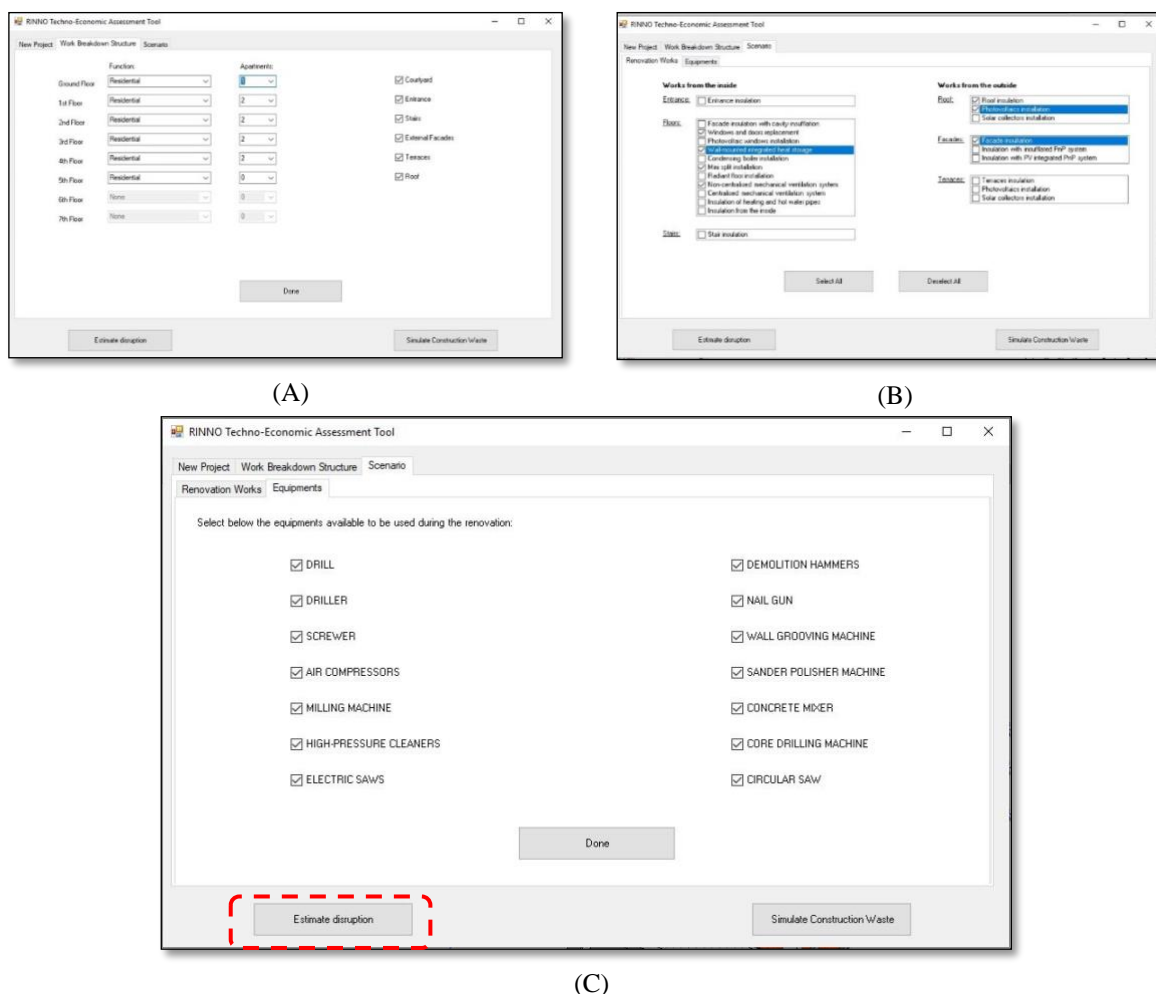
RINNO Techno-Economic Assessment Tool

New Project | Work Breakdown Structure | Scenario

Function: | Apartments:

| | Function | Apartments |
|---|---|---|
| Ground Floor | Residential | 0 |
| 1st Floor | Residential | 2 |
| 2nd Floor | Residential | 2 |
| 3rd Floor | Residential | 2 |
| 4th Floor | Residential | 2 |
| 5th Floor | Residential | 0 |
| 6th Floor | None | 0 |
| 7th Floor | None | 0 |

☑ Courtyard
☑ Entrance
☑ Stairs
☑ External Facades
☑ Terraces
☑ Roof

Done

Estimate disruption | Simulate Construction Waste

(A)

RINNO Techno-Economic Assessment Tool

New Project | Work Breakdown Structure | Scenario

Renovation Works | Equipments

Works from the inside

Entrance: ☐ Entrance insulation

Floors:
☐ Facade insulation with cavity insufflation
☑ Windows and doors replacement
☐ Photovoltaic windows installation
☑ Wall-mounted integrated heat storage
☐ Condensing boiler installation
☑ Max split installation
☐ Radiant floor installation
☑ Non-centralized mechanical ventilation system
☐ Centralized mechanical ventilation system
☐ Insulation of heating and hot water pipes
☐ Insulation from the inside

Stairs: ☐ Stair insulation

Works from the outside

Roof:
☑ Roof insulation
☑ Photovoltaics installation
☐ Solar collectors installation

Facades:
☑ Facade insulation
☐ Insulation with insulated PnP system
☐ Insulation with PV integrated PnP system

Terraces:
☐ Terraces insulation
☐ Photovoltaics installation
☐ Solar collectors installation

Select All | Deselect All

Estimate disruption | Simulate Construction Waste

(B)

RINNO Techno-Economic Assessment Tool

New Project | Work Breakdown Structure | Scenario

Renovation Works | Equipments

Select below the equipments available to be used during the renovation:

☑ DRILL
☑ DRILLER
☑ SCREWER
☑ AIR COMPRESSORS
☑ MILLING MACHINE
☑ HIGH-PRESSURE CLEANERS
☑ ELECTRIC SAWS

☑ DEMOLITION HAMMERS
☑ NAIL GUN
☑ WALL GROOVING MACHINE
☑ SANDER POLISHER MACHINE
☑ CONCRETE MIXER
☑ CORE DRILLING MACHINE
☑ CIRCULAR SAW

Done

Estimate disruption | Simulate Construction Waste

(C)